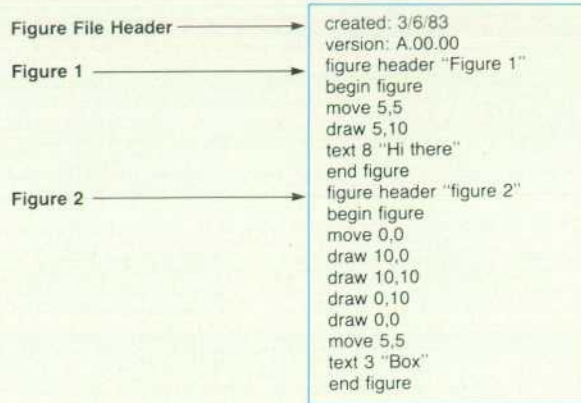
Figure File Header
Figure 1
Figure 2

created: 3/6/83
version: A.00.00
figure header "Figure 1"
begin figure
move 5,5
draw 5,10
text 8 "Hi there"
end figure
figure header "figure 2"
begin figure
move 0,0
draw 10,0
draw 10,10
draw 0,10
draw 0,0
move 5,5
text 3 "Box"
end figure